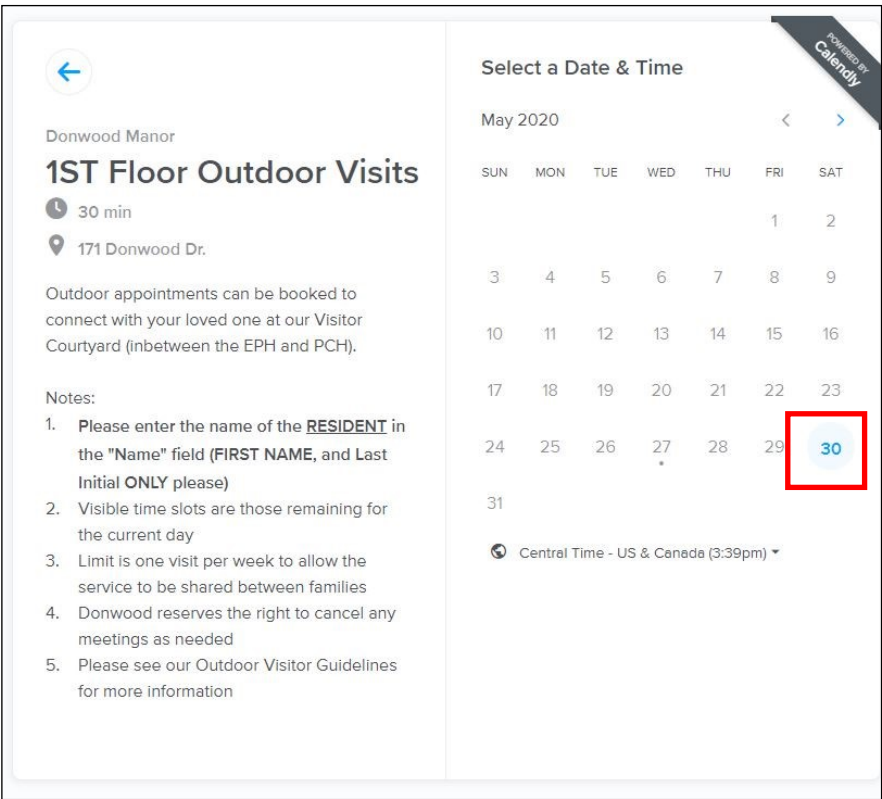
Donwood Manor

1ST Floor Outdoor Visits

30 min

171 Donwood Dr.

Outdoor appointments can be booked to connect with your loved one at our Visitor Courtyard (inbetween the EPH and PCH).

Notes:
1. Please enter the name of the RESIDENT in the "Name" field (FIRST NAME, and Last Initial ONLY please)
2. Visible time slots are those remaining for the current day
3. Limit is one visit per week to allow the service to be shared between families
4. Donwood reserves the right to cancel any meetings as needed
5. Please see our Outdoor Visitor Guidelines for more information

POWERED BY Calendly

Select a Date & Time

May 2020

| SUN | MON | TUE | WED | THU | FRI | SAT |
|---|---|---|---|---|---|---|
| | | | | | 1 | 2 |
| 3 | 4 | 5 | 6 | 7 | 8 | 9 |
| 10 | 11 | 12 | 13 | 14 | 15 | 16 |
| 17 | 18 | 19 | 20 | 21 | 22 | 23 |
| 24 | 25 | 26 | 27 | 28 | 29 | 30 |
| 31 | | | | | | |

Central Time - US & Canada (3:39pm)